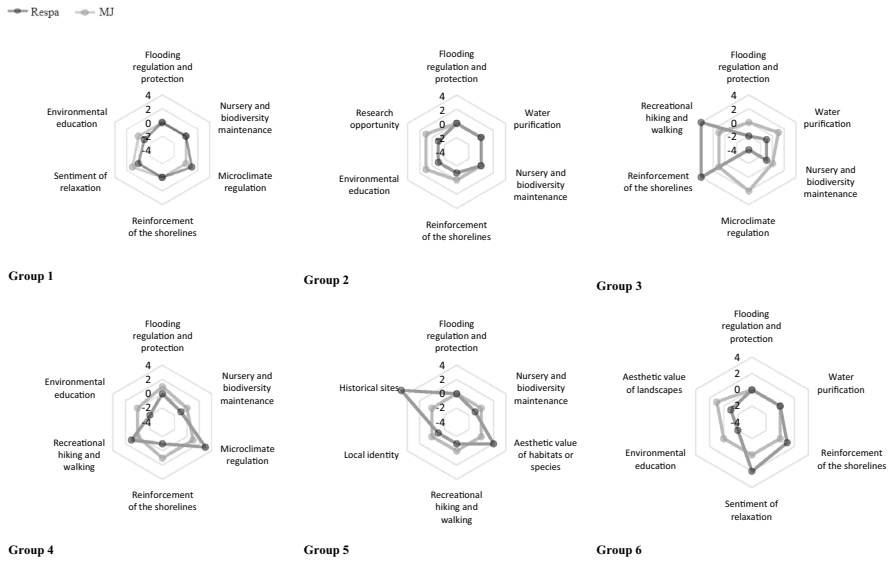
Respa MJ

Flooding regulation and protection
4
2
0
-2
-4
Nursery and biodiversity maintenance
Microclimate regulation
Reinforcement of the shorelines
Sentiment of relaxation
Environmental education

Group 1

Flooding regulation and protection
4
2
0
-2
-4
Water purification
Nursery and biodiversity maintenance
Reinforcement of the shorelines
Environmental education
Research opportunity

Group 2

Flooding regulation and protection
4
2
0
-2
-4
Water purification
Nursery and biodiversity maintenance
Microclimate regulation
Reinforcement of the shorelines
Recreational hiking and walking

Group 3

Flooding regulation and protection
4
2
0
-2
-4
Nursery and biodiversity maintenance
Microclimate regulation
Reinforcement of the shorelines
Recreational hiking and walking
Environmental education

Group 4

Flooding regulation and protection
4
2
0
-2
-4
Nursery and biodiversity maintenance
Aesthetic value of habitats or species
Recreational hiking and walking
Local identity
Historical sites

Group 5

Flooding regulation and protection
4
2
0
-2
-4
Water purification
Reinforcement of the shorelines
Sentiment of relaxation
Environmental education
Aesthetic value of landscapes

Group 6